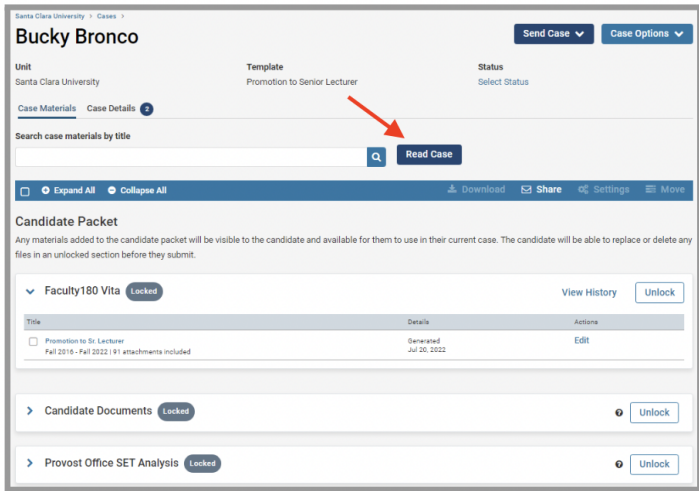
Santa Clara University > Cases >

Bucky Bronco

Send Case
Case Options

Unit
Santa Clara University

Template
Promotion to Senior Lecturer

Status
Select Status

Case Materials
Case Details 2

Search case materials by title

Read Case

Expand All
Collapse All
Download
Share
Settings
Move

Candidate Packet

Any materials added to the candidate packet will be visible to the candidate and available for them to use in their current case. The candidate will be able to replace or delete any files in an unlocked section before they submit.

Faculty180 Vita Locked
View History
Unlock

| Title | Details | Actions |
|---|---|---|
| Promotion to Sr. Lecturer Fall 2016 - Fall 2022 \| 91 attachments included | Generated Jul 20, 2022 | Edit |

Candidate Documents Locked
Unlock

Provost Office SET Analysis Locked
Unlock